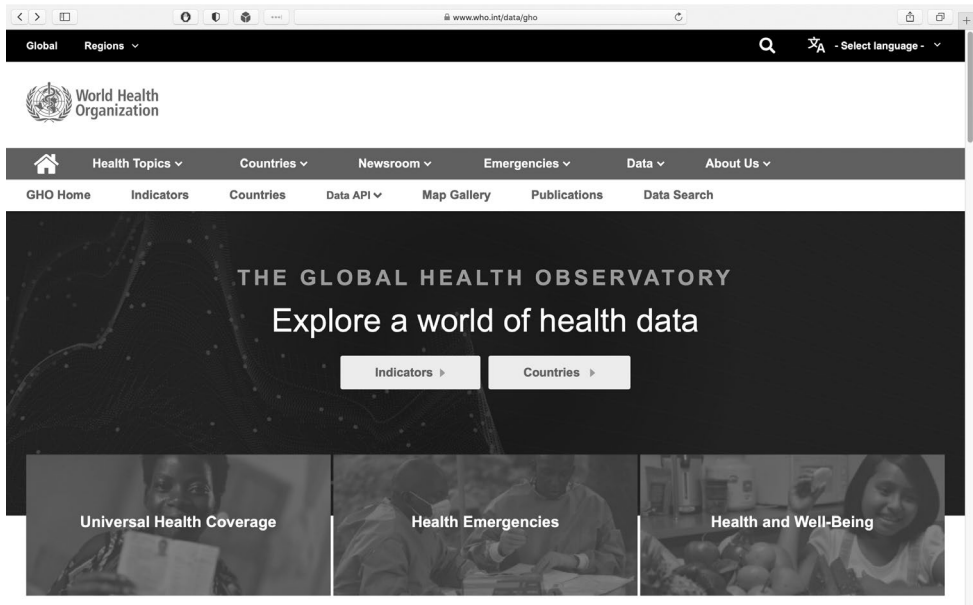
www.who.int/data/gho

Global Regions

- Select language -

World Health Organization

Health Topics Countries Newsroom Emergencies Data About Us

GHO Home Indicators Countries Data API Map Gallery Publications Data Search

THE GLOBAL HEALTH OBSERVATORY

Explore a world of health data

Indicators Countries

Universal Health Coverage

Health Emergencies

Health and Well-Being